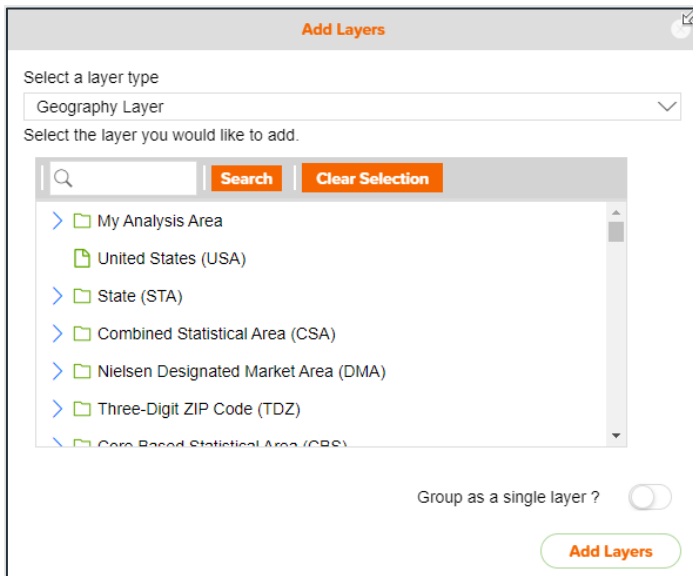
Add Layers

Select a layer type

Geography Layer

Select the layer you would like to add.

Search
Clear Selection

My Analysis Area
United States (USA)
State (STA)
Combined Statistical Area (CSA)
Nielsen Designated Market Area (DMA)
Three-Digit ZIP Code (TDZ)
Core Based Statistical Area (CBS)

Group as a single layer ?

Add Layers